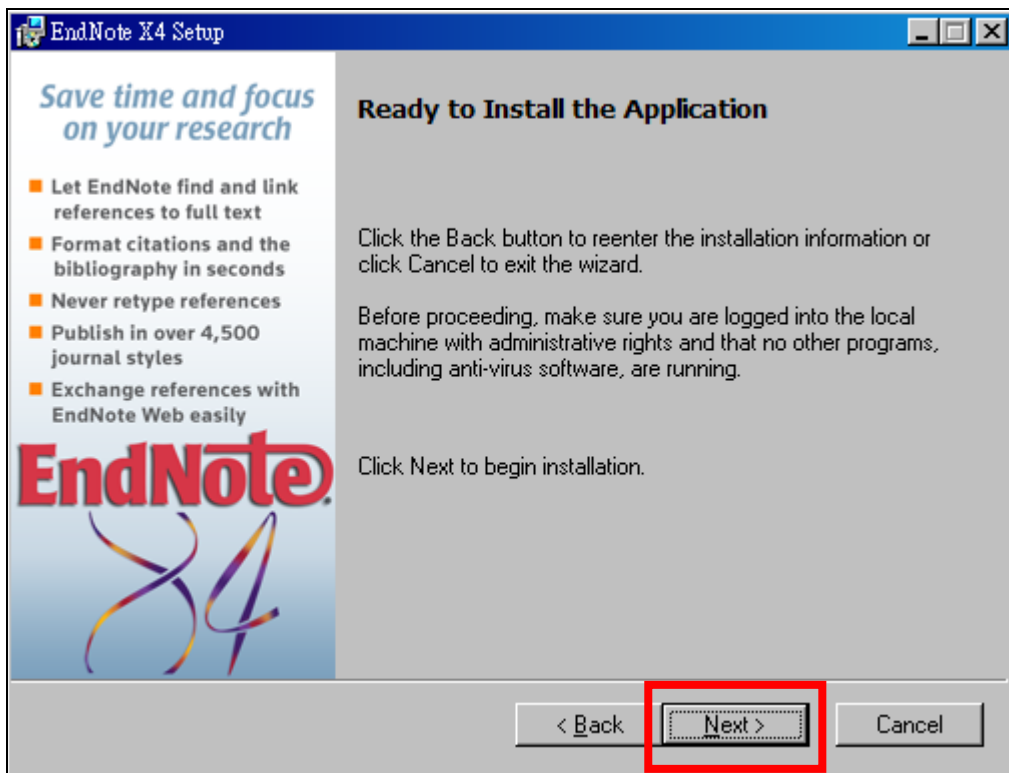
EndNote X4 Setup

Save time and focus on your research

- Let EndNote find and link references to full text
- Format citations and the bibliography in seconds
- Never retype references
- Publish in over 4,500 journal styles
- Exchange references with EndNote Web easily

EndNote X4

Ready to Install the Application

Click the Back button to reenter the installation information or click Cancel to exit the wizard.

Before proceeding, make sure you are logged into the local machine with administrative rights and that no other programs, including anti-virus software, are running.

Click Next to begin installation.

< Back | Next > | Cancel